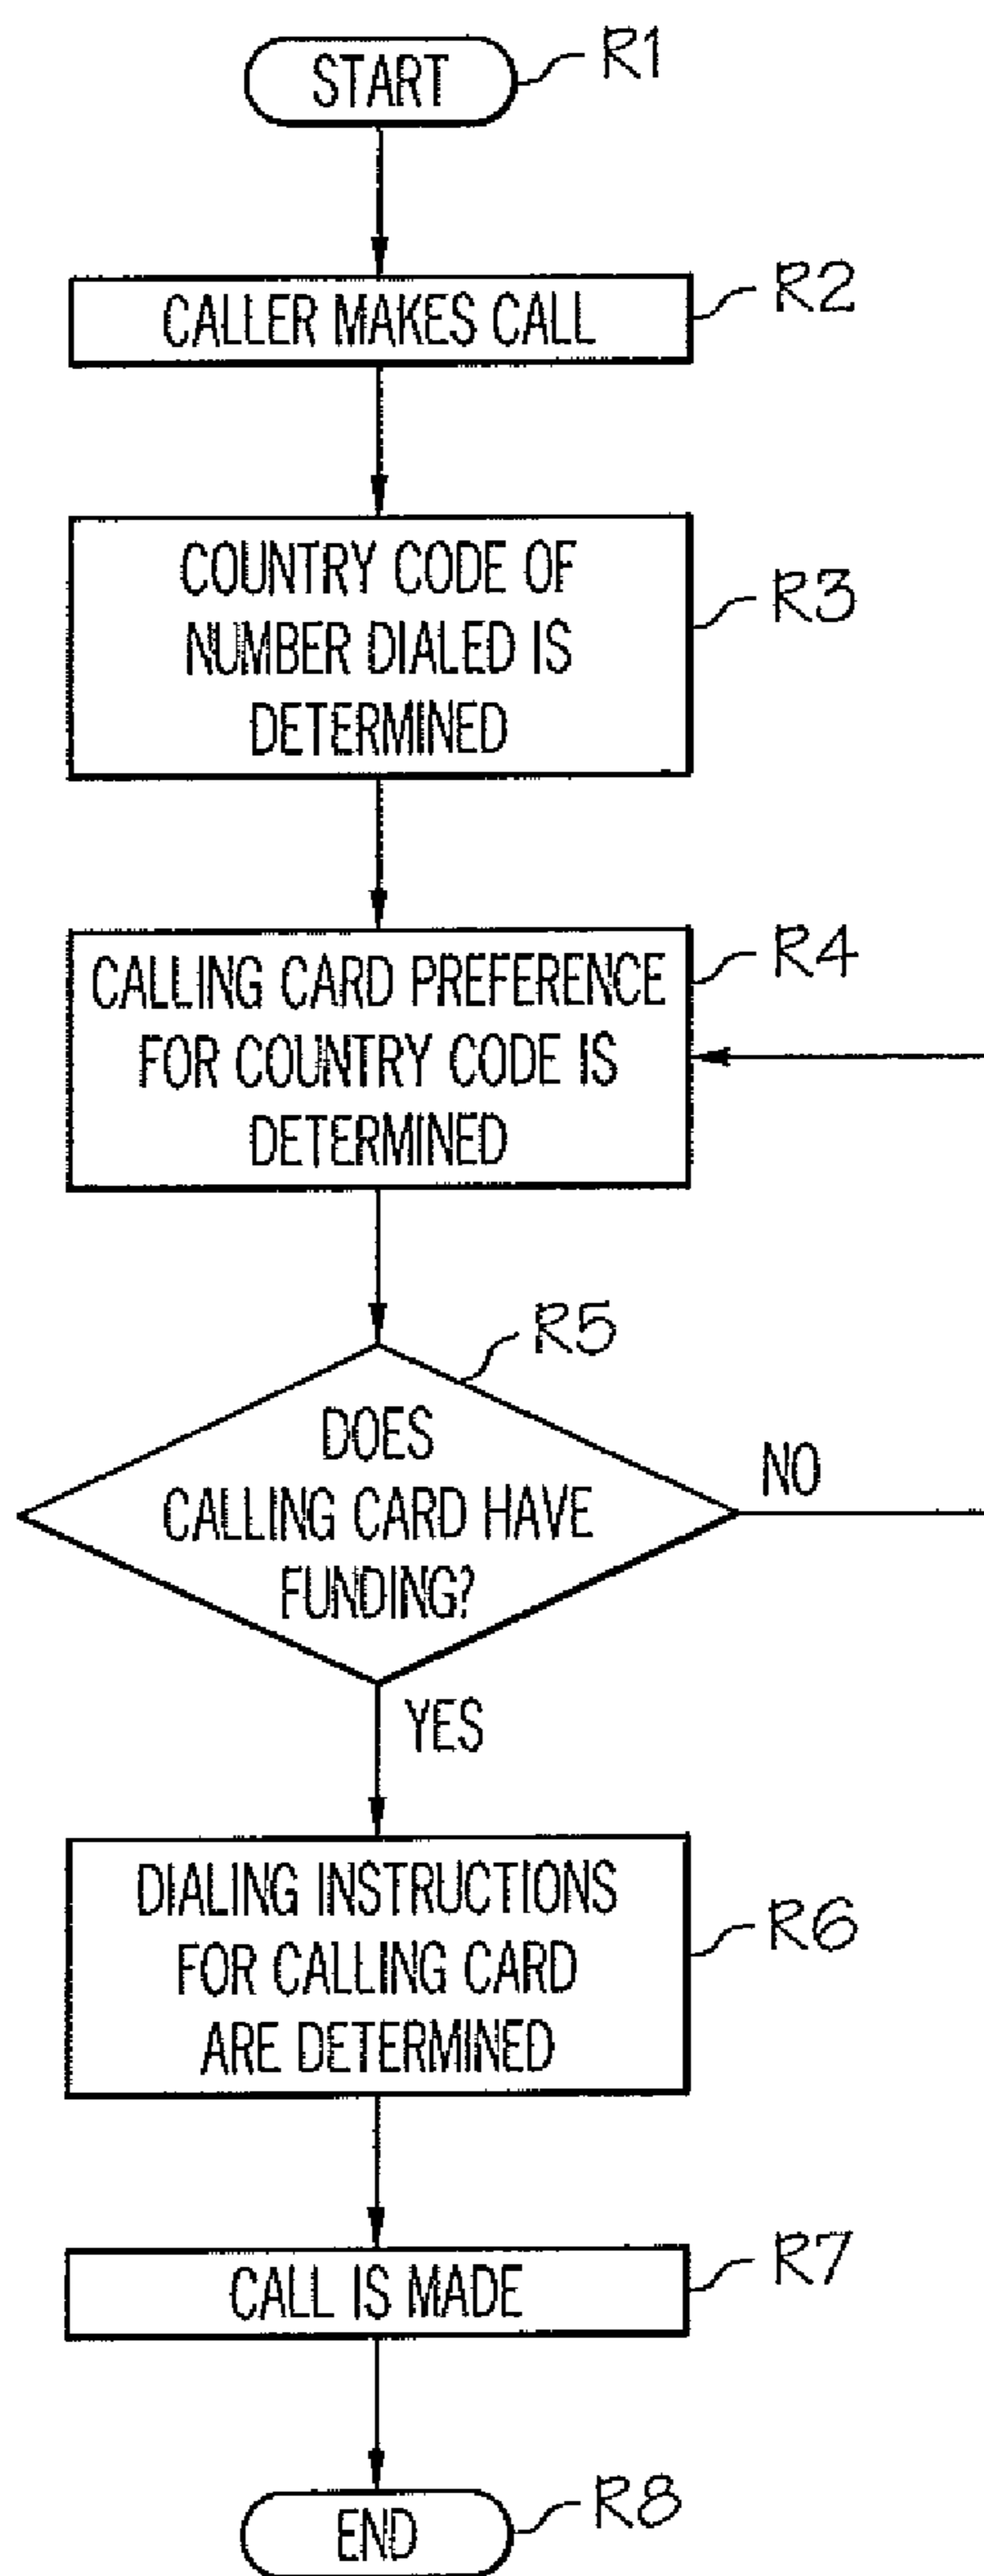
START
R1

CALLER MAKES CALL
R2

COUNTRY CODE OF NUMBER DIALED IS DETERMINED
R3

CALLING CARD PREFERENCE FOR COUNTRY CODE IS DETERMINED
R4

R5
DOES CALLING CARD HAVE FUNDING?
NO
YES

DIALING INSTRUCTIONS FOR CALLING CARD ARE DETERMINED
R6

CALL IS MADE
R7

END
R8